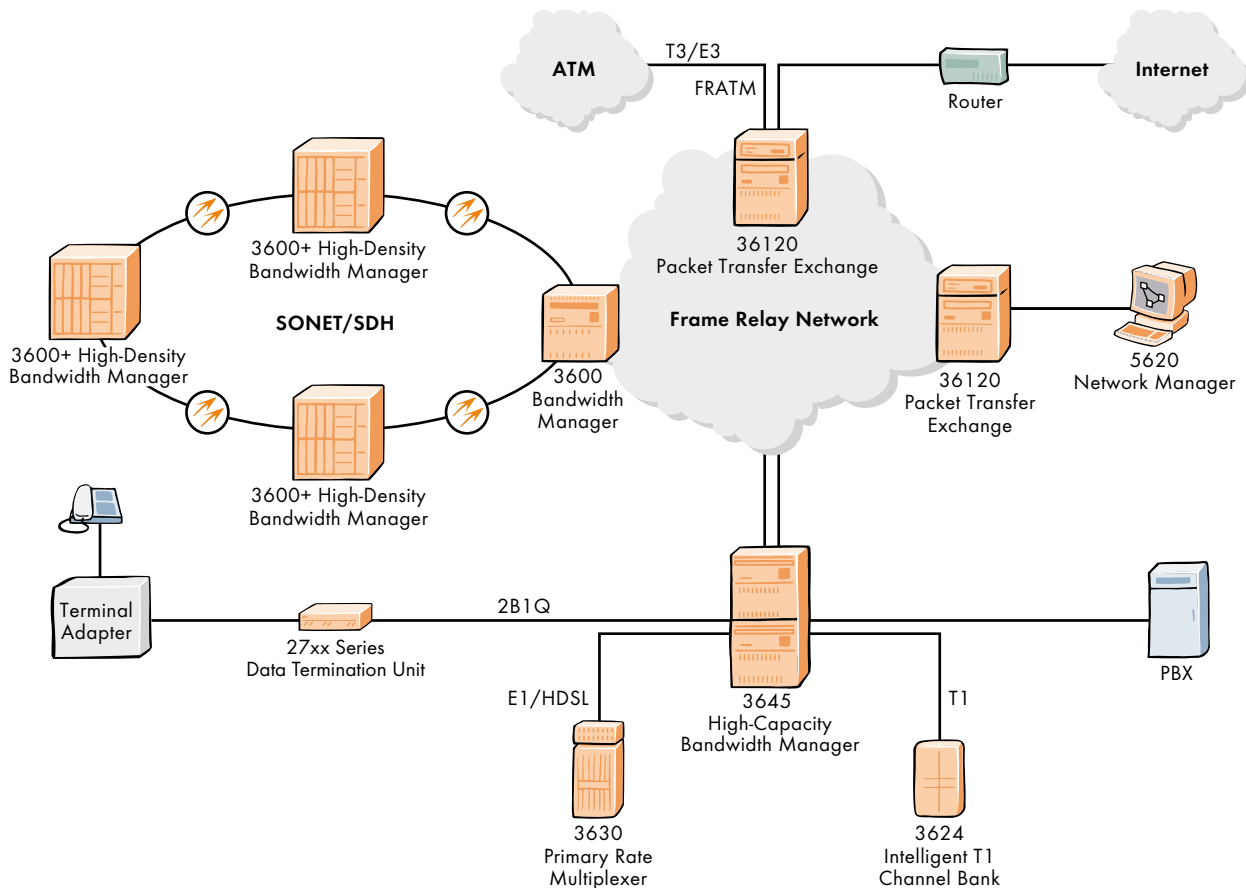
ATM

T3/E3

FRATM

Router

Internet

3600+ High-Density Bandwidth Manager

36120 Packet Transfer Exchange

3600+ High-Density Bandwidth Manager

SONET/SDH

Frame Relay Network

3600 Bandwidth Manager

36120 Packet Transfer Exchange

5620 Network Manager

3600+ High-Density Bandwidth Manager

Terminal Adapter

2B1Q

27xx Series Data Termination Unit

PBX

E1/HDSL

3645 High-Capacity Bandwidth Manager

T1

3630 Primary Rate Multiplexer

3624 Intelligent T1 Channel Bank